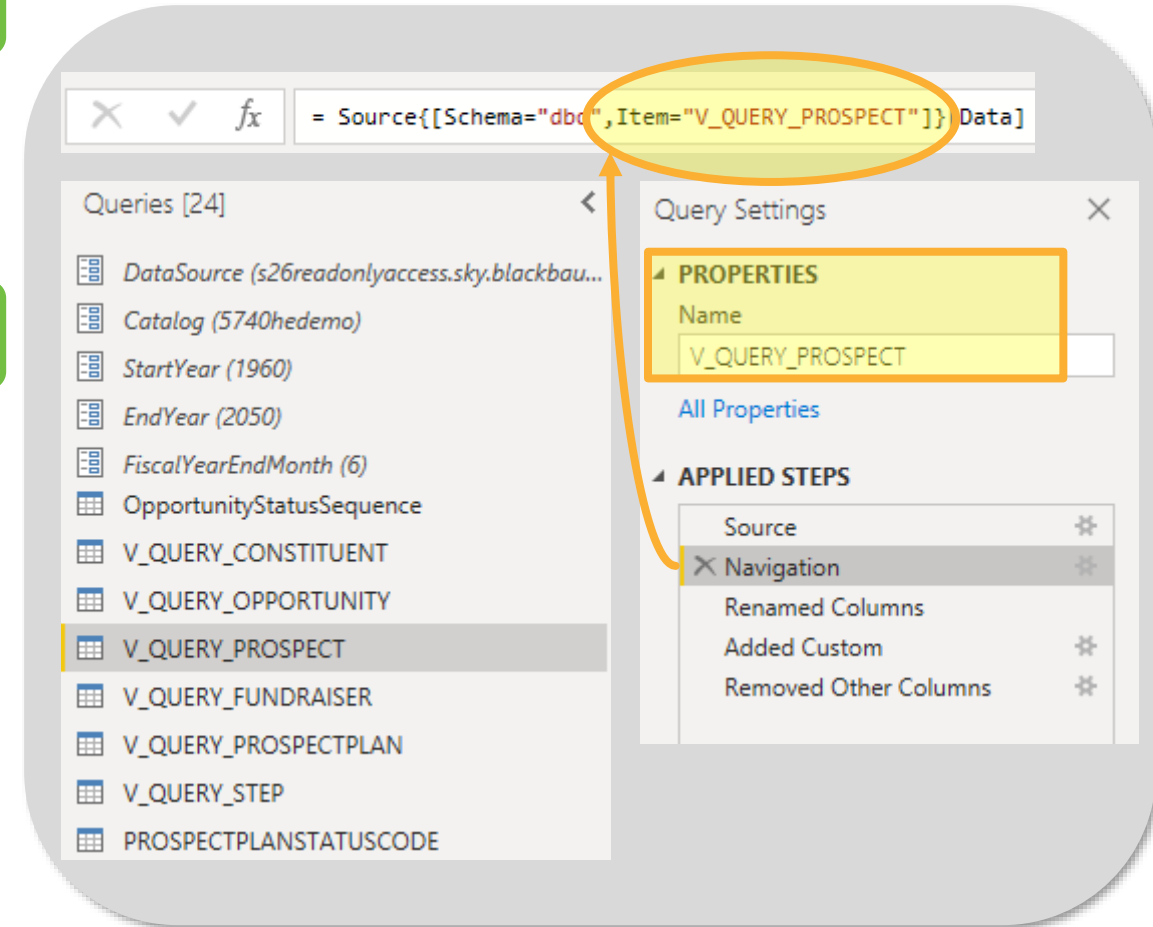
$f_x$ = Source{[Schema="dbo",Item="V_QUERY_PROSPECT"]}[Data]

Queries [24]

DataSource (s26readonlyaccess.sky.blackbau...
Catalog (5740hedemo)
StartYear (1960)
EndYear (2050)
FiscalYearEndMonth (6)
OpportunityStatusSequence
V_QUERY_CONSTITUENT
V_QUERY_OPPORTUNITY
V_QUERY_PROSPECT
V_QUERY_FUNDRAISER
V_QUERY_PROSPECTPLAN
V_QUERY_STEP
PROSPECTPLANSTATUSCODE

Query Settings

PROPERTIES
Name
V_QUERY_PROSPECT
All Properties

APPLIED STEPS
Source
Navigation
Renamed Columns
Added Custom
Removed Other Columns